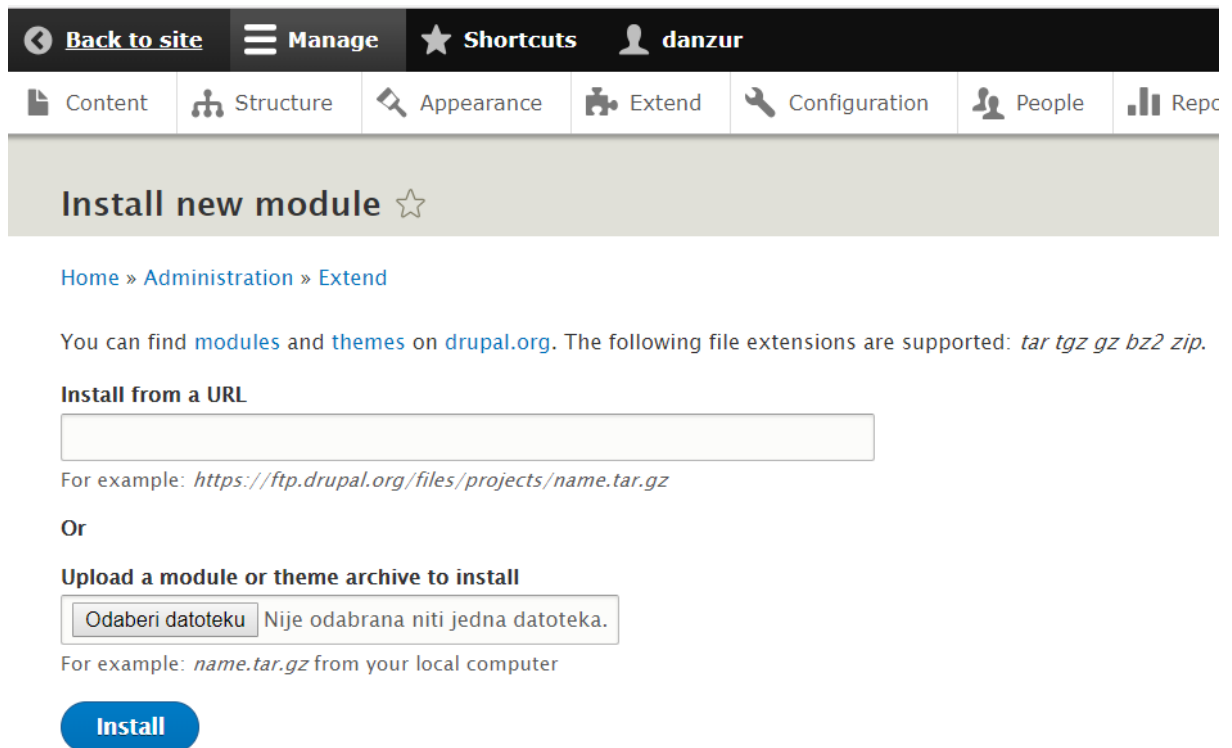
Back to site Manage Shortcuts danzur

Content Structure Appearance Extend Configuration People Repo

Install new module ☆

Home » Administration » Extend

You can find modules and themes on drupal.org. The following file extensions are supported: *tar tgz gz bz2 zip*.

**Install from a URL**

For example: *https://ftp.drupal.org/files/projects/name.tar.gz*

**Or**

**Upload a module or theme archive to install**

Odaberi datoteku Nije odabrana niti jedna datoteka.

For example: *name.tar.gz* from your local computer

Install